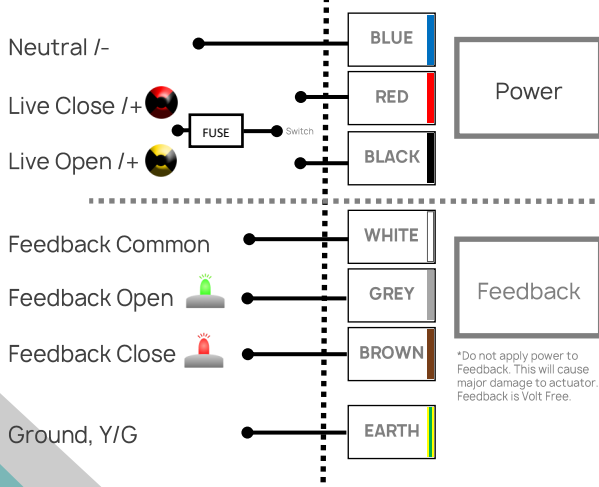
Neutral /-

Live Close /+

Live Open /+

FUSE

Switch

BLUE

RED

BLACK

Power

Feedback Common

Feedback Open

Feedback Close

WHITE

GREY

BROWN

Feedback

*Do not apply power to Feedback. This will cause major damage to actuator. Feedback is Volt Free.

Ground, Y/G

EARTH